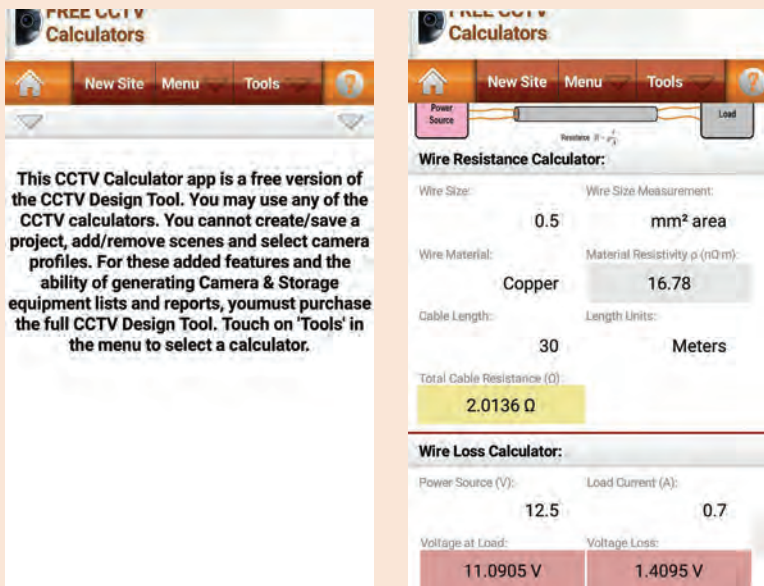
FREE CCTV
Calculators

New Site Menu Tools

This CCTV Calculator app is a free version of the CCTV Design Tool. You may use any of the CCTV calculators. You cannot create/save a project, add/remove scenes and select camera profiles. For these added features and the ability of generating Camera & Storage equipment lists and reports, youmust purchase the full CCTV Design Tool. Touch on 'Tools' in the menu to select a calculator.

FREE CCTV
Calculators

New Site Menu Tools

Power Source

Load

Resistance $R = \frac{\rho l}{A}$

Wire Resistance Calculator:

Wire Size:
0.5

Wire Size Measurement:
mm² area

Wire Material:
Copper

Material Resistivity ρ (nΩ·m):
16.78

Cable Length:
30

Length Units:
Meters

Total Cable Resistance (Ω):
2.0136 Ω

Wire Loss Calculator:

Power Source (V):
12.5

Load Current (A):
0.7

Voltage at Load:
11.0905 V

Voltage Loss:
1.4095 V